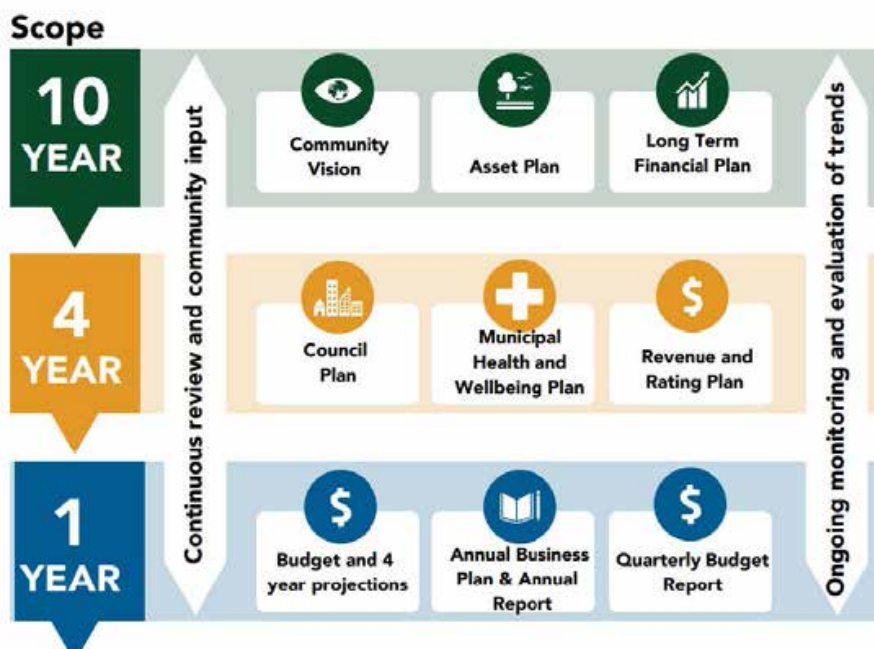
Scope

10 YEAR

Continuous review and community input

Community Vision

Asset Plan

Long Term Financial Plan

Ongoing monitoring and evaluation of trends

4 YEAR

$

Council Plan

Municipal Health and Wellbeing Plan

Revenue and Rating Plan

1 YEAR

$

Budget and 4 year projections

Annual Business Plan & Annual Report

$

Quarterly Budget Report